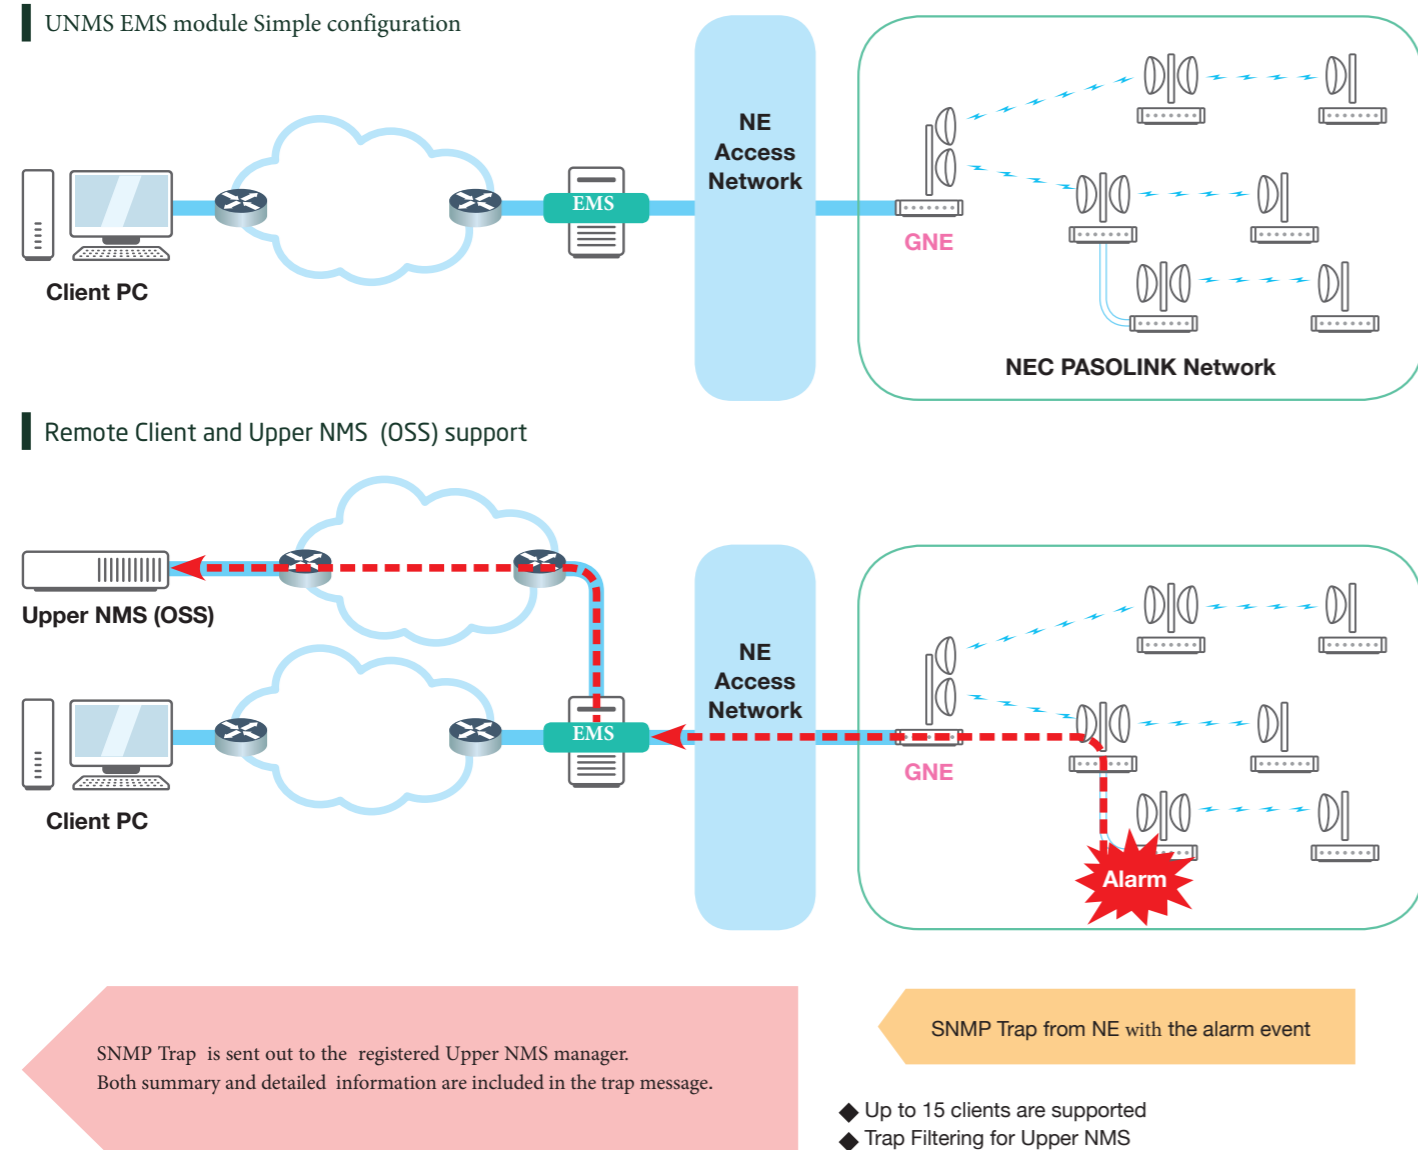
UNMS EMS module Simple configuration

Client PC

EMS

NE Access Network

GNE

NEC PASOLINK Network

Remote Client and Upper NMS (OSS) support

Upper NMS (OSS)

Client PC

EMS

NE Access Network

GNE

Alarm

SNMP Trap is sent out to the registered Upper NMS manager.
Both summary and detailed information are included in the trap message.

SNMP Trap from NE with the alarm event

◆ Up to 15 clients are supported
◆ Trap Filtering for Upper NMS